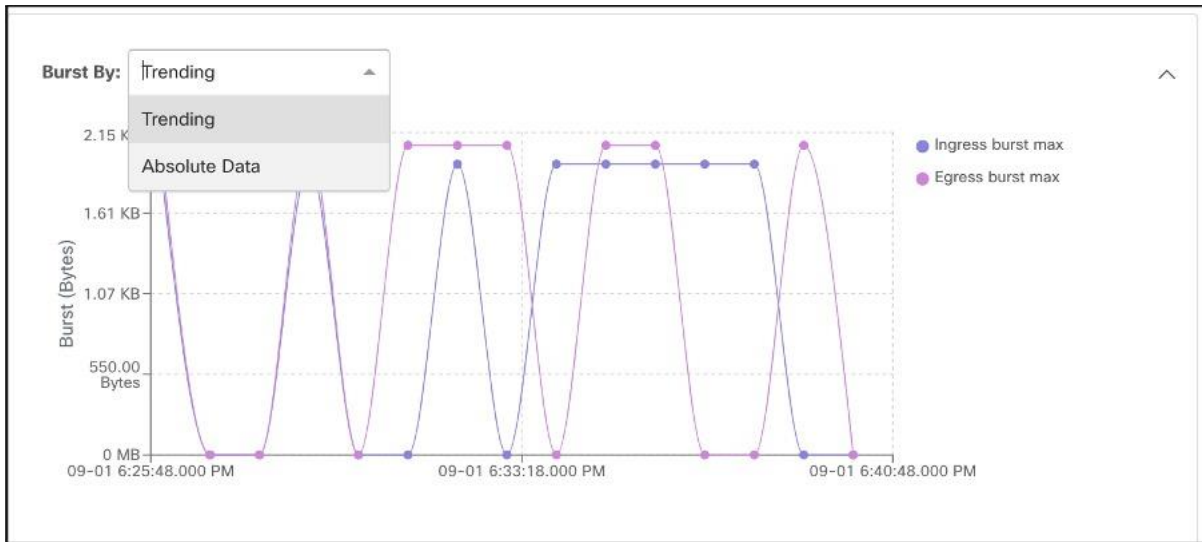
Burst By: Trending

Trending

Absolute Data

2.15 K

1.61 KB

1.07 KB

550.00 Bytes

0 MB

Burst (Bytes)

09-01 6:25:48.000 PM

09-01 6:33:18.000 PM

09-01 6:40:48.000 PM

Ingress burst max

Egress burst max